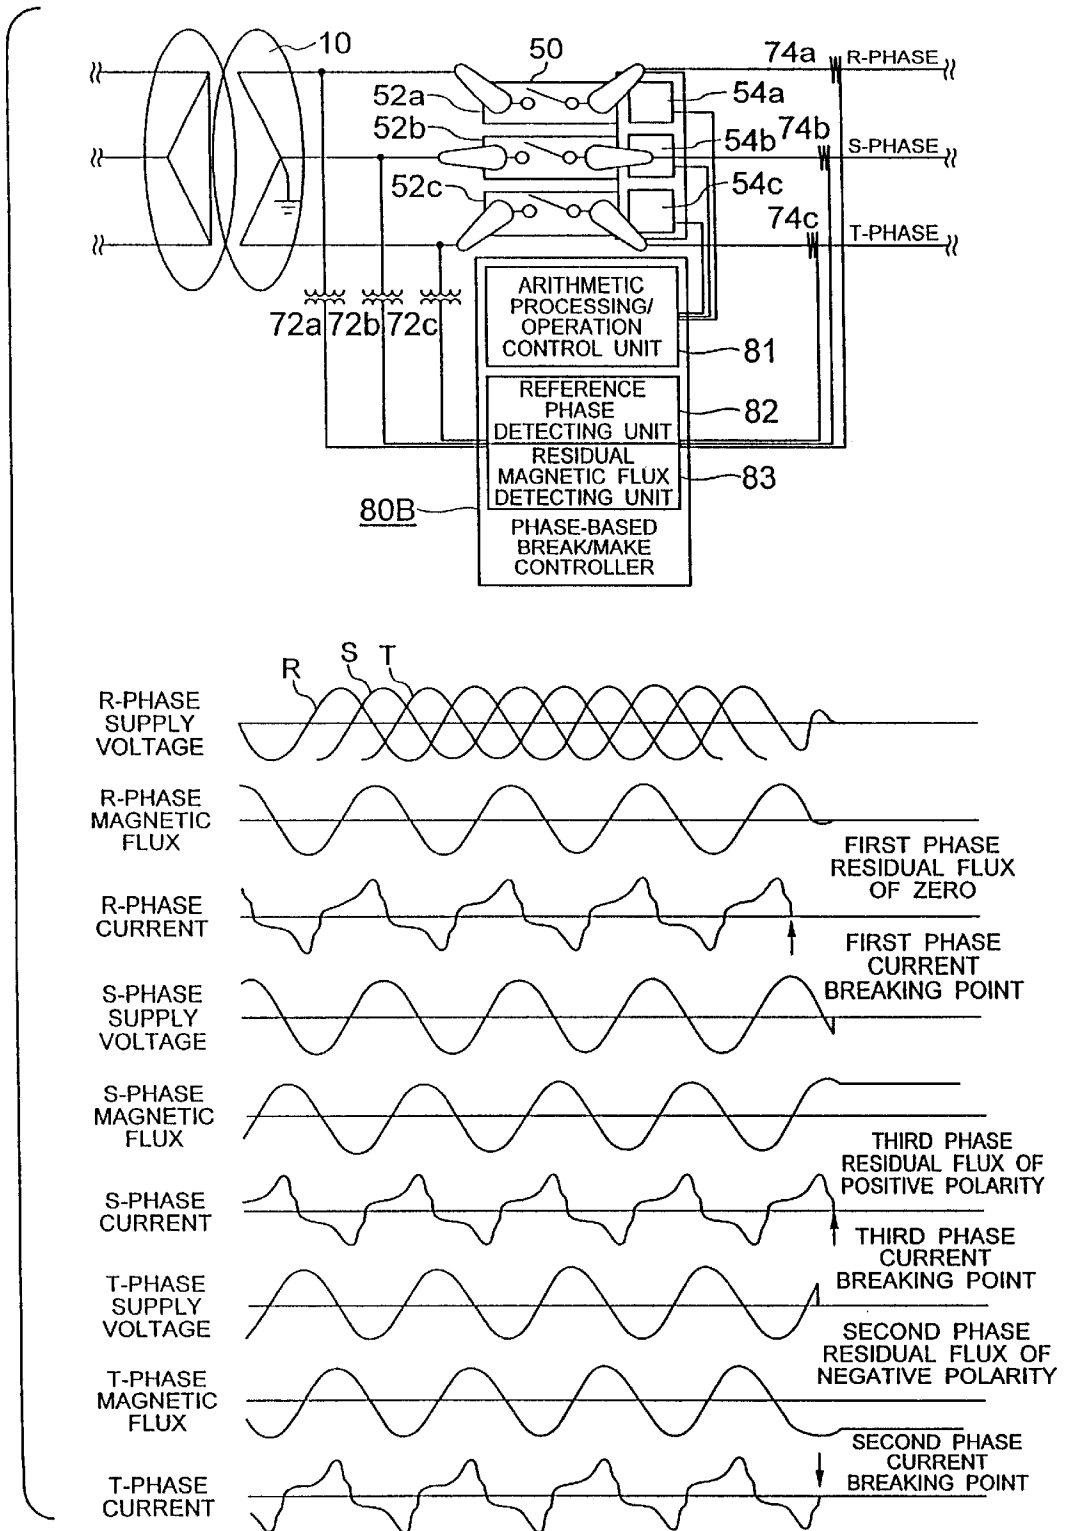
10
50
74a
R-PHASE
52a
54a
52b
54b
74b
S-PHASE
52c
54c
74c
T-PHASE
ARITHMETIC PROCESSING/ OPERATION CONTROL UNIT
81
72a 72b 72c
REFERENCE PHASE DETECTING UNIT
82
RESIDUAL MAGNETIC FLUX DETECTING UNIT
83
80B
PHASE-BASED BREAK/MAKE CONTROLLER

R S T
R-PHASE SUPPLY VOLTAGE
R-PHASE MAGNETIC FLUX
FIRST PHASE RESIDUAL FLUX OF ZERO
R-PHASE CURRENT
FIRST PHASE CURRENT BREAKING POINT
S-PHASE SUPPLY VOLTAGE
S-PHASE MAGNETIC FLUX
THIRD PHASE RESIDUAL FLUX OF POSITIVE POLARITY
S-PHASE CURRENT
THIRD PHASE CURRENT BREAKING POINT
T-PHASE SUPPLY VOLTAGE
SECOND PHASE RESIDUAL FLUX OF NEGATIVE POLARITY
T-PHASE MAGNETIC FLUX
SECOND PHASE CURRENT BREAKING POINT
T-PHASE CURRENT